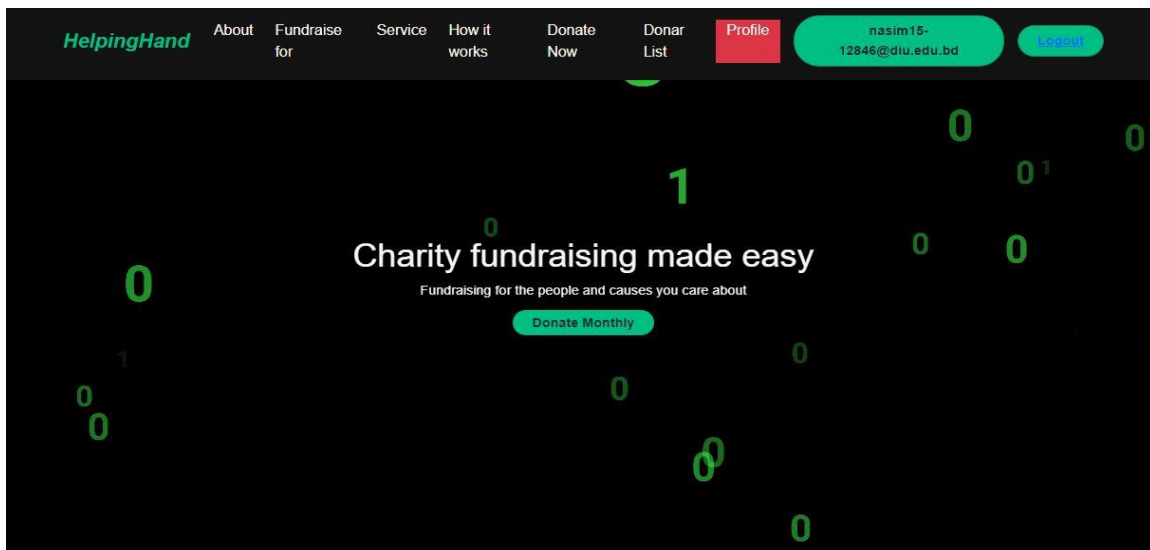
HelpingHand About Fundraise for Service How it works Donate Now Donar List Profile nasim15-12846@diu.edu.bd Logout

0 0
1 0 1
0
0 0
Charity fundraising made easy
0
Fundraising for the people and causes you care about
Donate Monthly
0
1
0 0
0
0
0
0